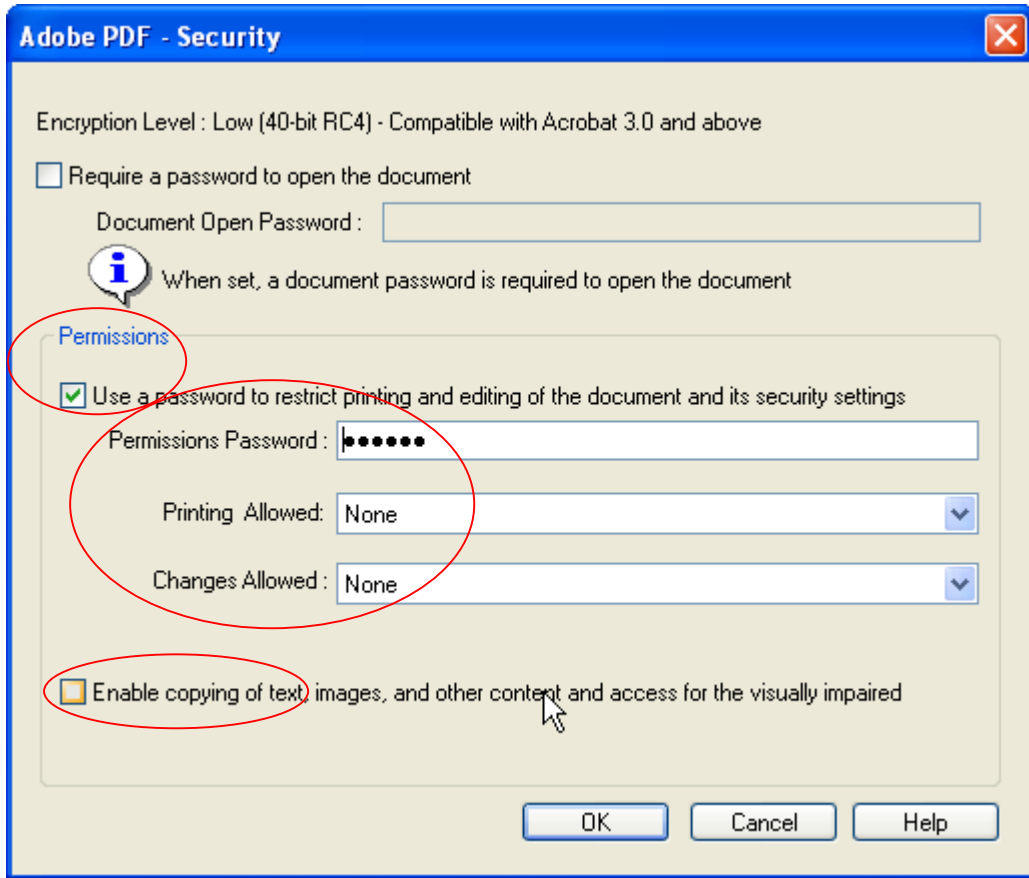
Adobe PDF - Security

Encryption Level : Low (40-bit RC4) - Compatible with Acrobat 3.0 and above

Require a password to open the document

Document Open Password :

When set, a document password is required to open the document

Permissions

Use a password to restrict printing and editing of the document and its security settings

Permissions Password : ••••••

Printing Allowed: None

Changes Allowed : None

Enable copying of text, images, and other content and access for the visually impaired

OK Cancel Help